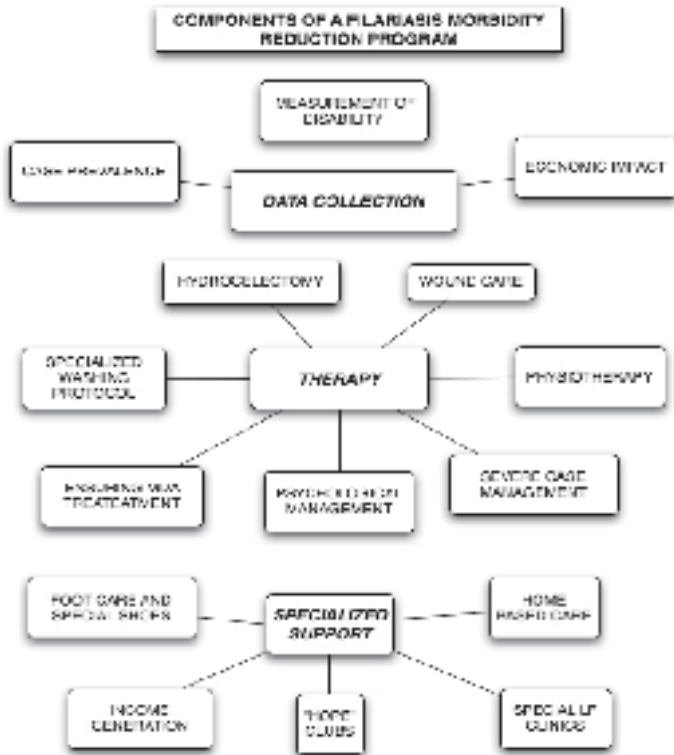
COMPONENTS OF A FILARIASIS MORBIDITY REDUCTION PROGRAM

MEASUREMENT OF DISABILITY

CASE PREVALENCE

DATA COLLECTION

ECONOMIC IMPACT

HYDROCELECTOMY

WOUND CARE

SPECIALIZED WASHING PROTOCOL

THERAPY

PHYSIOTHERAPY

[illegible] TREATEATMENT

PSYCHOLOGICAL MANAGEMENT

SEVERE CASE MANAGEMENT

FOOT CARE AND SPECIAL SHOES

SPECIALIZED SUPPORT

HOME BASED CARE

INCOME GENERATION

"HOPE" CLUBS

SPECIALIST CLINICS